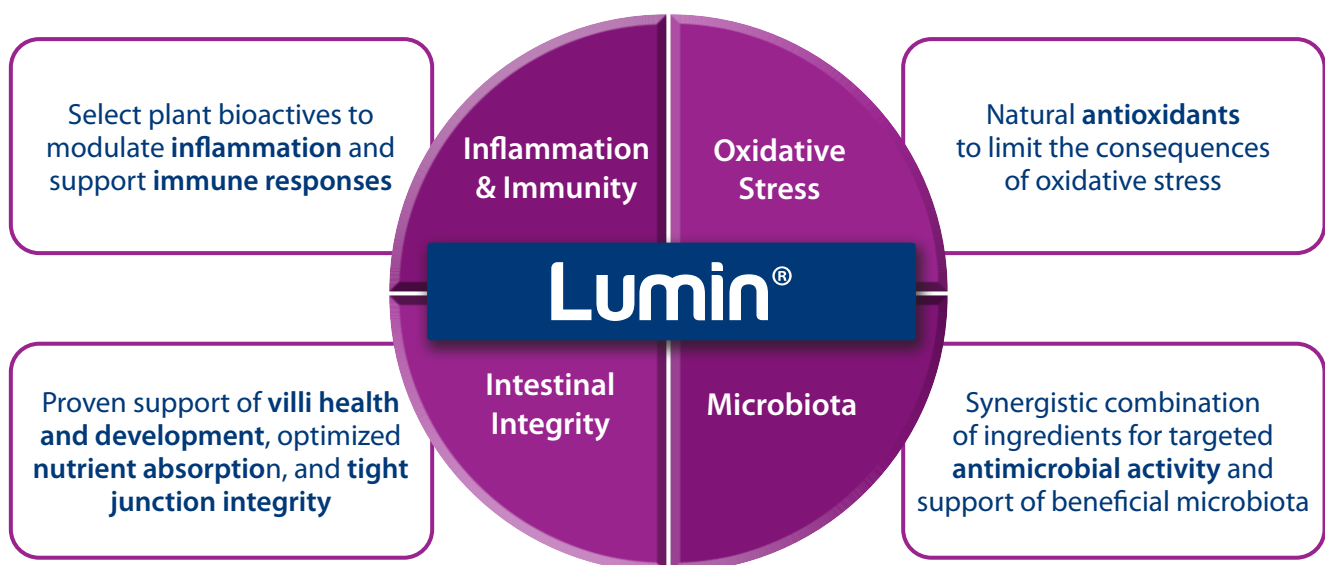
Select plant bioactives to modulate **inflammation** and support **immune responses**

Inflammation & Immunity

Oxidative Stress

Natural **antioxidants** to limit the consequences of oxidative stress

Lumin®

Proven support of **villi health and development**, optimized **nutrient absorptio**n, and **tight junction integrity**

Intestinal Integrity

Microbiota

Synergistic combination of ingredients for targeted **antimicrobial activity** and support of beneficial microbiota